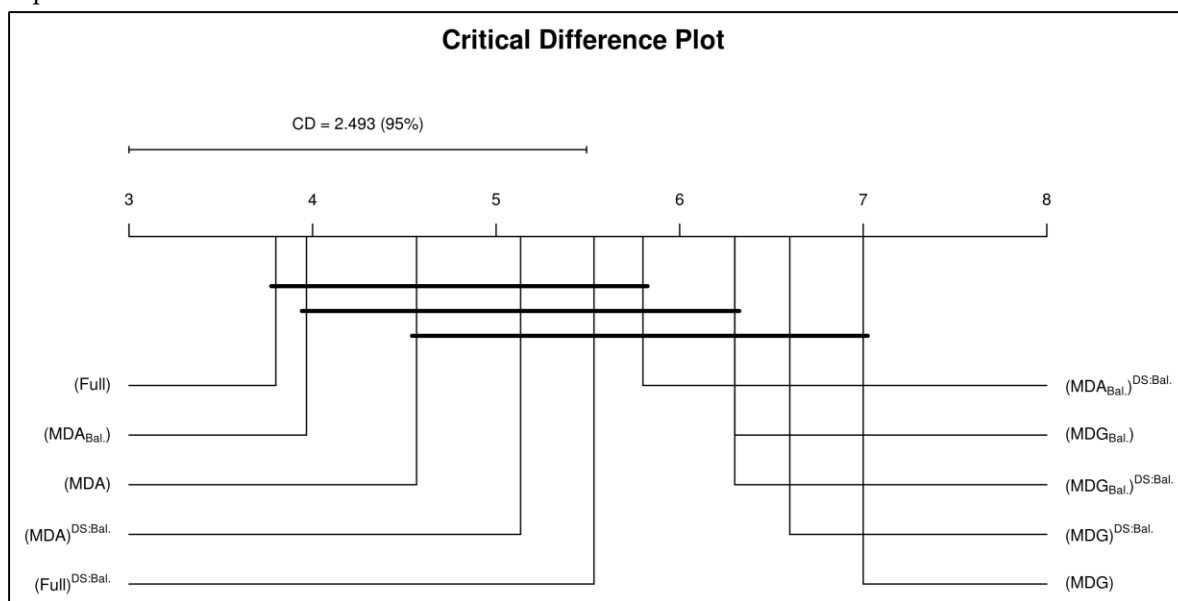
Critical Difference Plot

CD = 2.493 (95%)

3 4 5 6 7 8

(Full)
$(MDA_{Bal.})$
(MDA)
$(MDA)^{DS:Bal.}$
$(Full)^{DS:Bal.}$

$(MDA_{Bal.})^{DS:Bal.}$
$(MDG_{Bal.})$
$(MDG_{Bal.})^{DS:Bal.}$
$(MDG)^{DS:Bal.}$
(MDG)